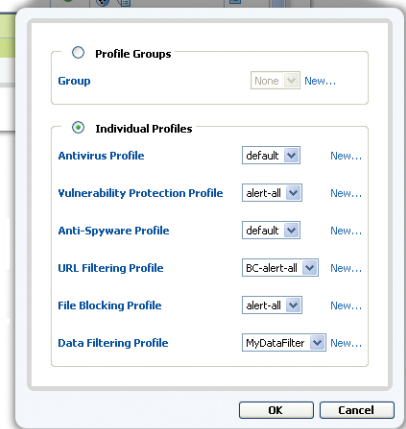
Profile Groups

Group None New...

Individual Profiles

Antivirus Profile default New...

Vulnerability Protection Profile alert-all New...

Anti-Spyware Profile default New...

URL Filtering Profile BC-alert-all New...

File Blocking Profile alert-all New...

Data Filtering Profile MyDataFilter New...

OK Cancel